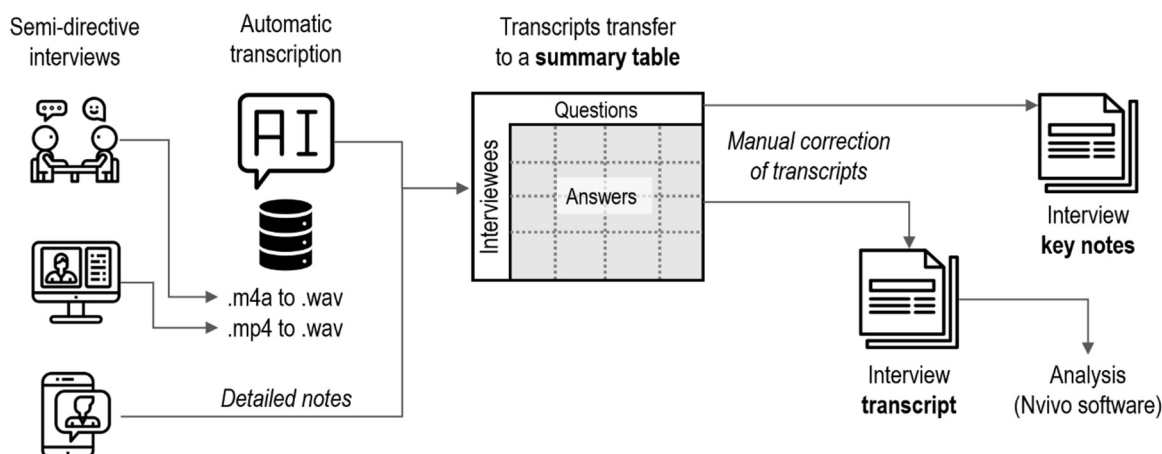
Semi-directive interviews

Automatic transcription

AI

.m4a to .wav

.mp4 to .wav

*Detailed notes*

Transcripts transfer to a **summary table**

Questions

Interviewees

Answers

*Manual correction of transcripts*

Interview **key notes**

Interview **transcript**

Analysis (Nvivo software)